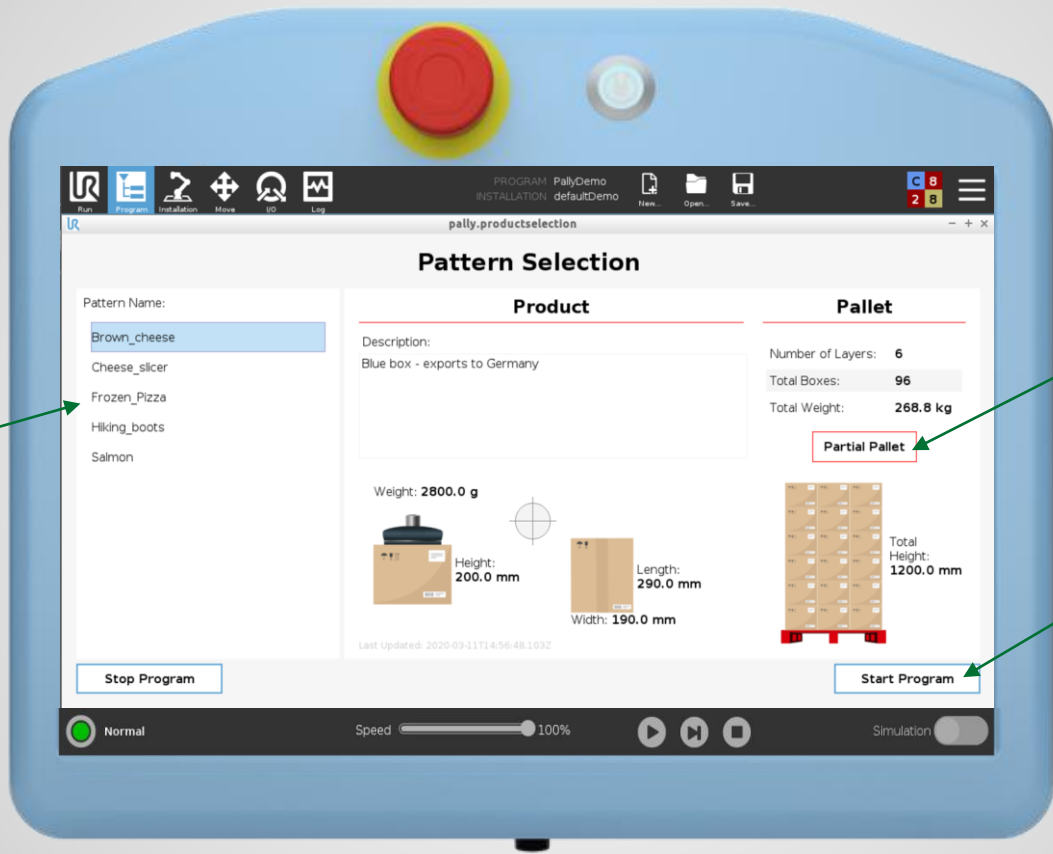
Run Program Installation Move I/O Log

PROGRAM PallyDemo
INSTALLATION defaultDemo

New... Open... Save...

C 8
2 8

pally.productselection

Pattern Selection

Pattern Name:

Brown_cheese
Cheese_slicer
Frozen_Pizza
Hiking_boots
Salmon

Product

Description:
Blue box - exports to Germany

Weight: 2800.0 g

Height: 200.0 mm

Length: 290.0 mm

Width: 190.0 mm

Last Updated: 2020-03-11T14:56:48.103Z

Pallet

| Number of Layers: | 6 |
|---|---|
| Total Boxes: | 96 |
| Total Weight: | 268.8 kg |

Partial Pallet

Total Height: 1200.0 mm

Stop Program

Start Program

Normal

Speed 100%

Simulation